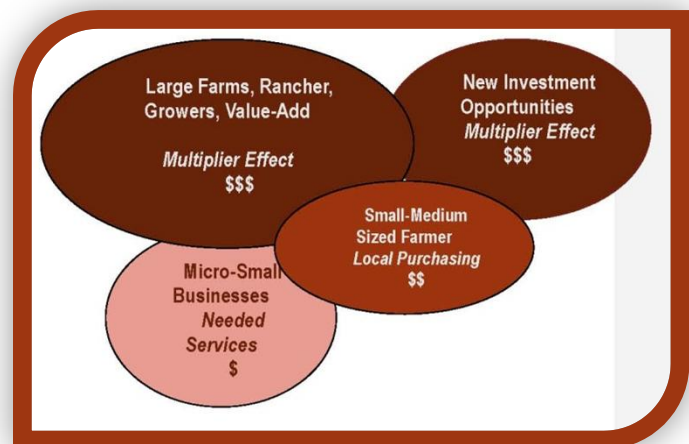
Large Farms, Rancher, Growers, Value-Add

*Multiplier Effect*
$$$

New Investment Opportunities
*Multiplier Effect*
$$$

Small-Medium Sized Farmer
*Local Purchasing*
$$

Micro-Small Businesses
*Needed Services*
$